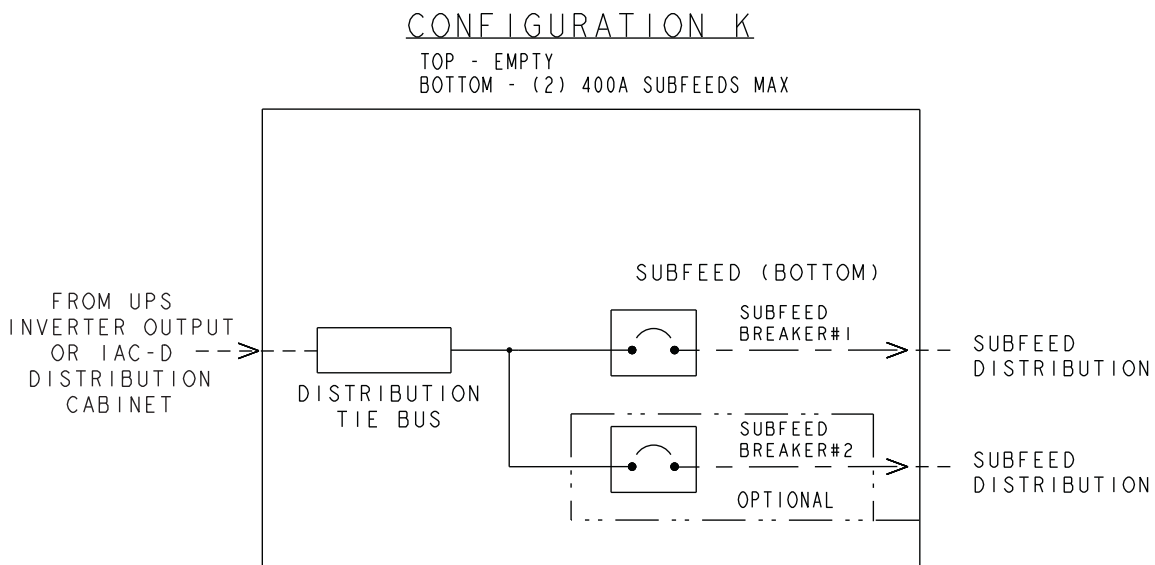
CONFIGURATION K

TOP - EMPTY
BOTTOM - (2) 400A SUBFEEDS MAX

SUBFEED (BOTTOM)

FROM UPS INVERTER OUTPUT OR IAC-D DISTRIBUTION CABINET

DISTRIBUTION TIE BUS

SUBFEED BREAKER#1

SUBFEED DISTRIBUTION

SUBFEED BREAKER#2

SUBFEED DISTRIBUTION

OPTIONAL